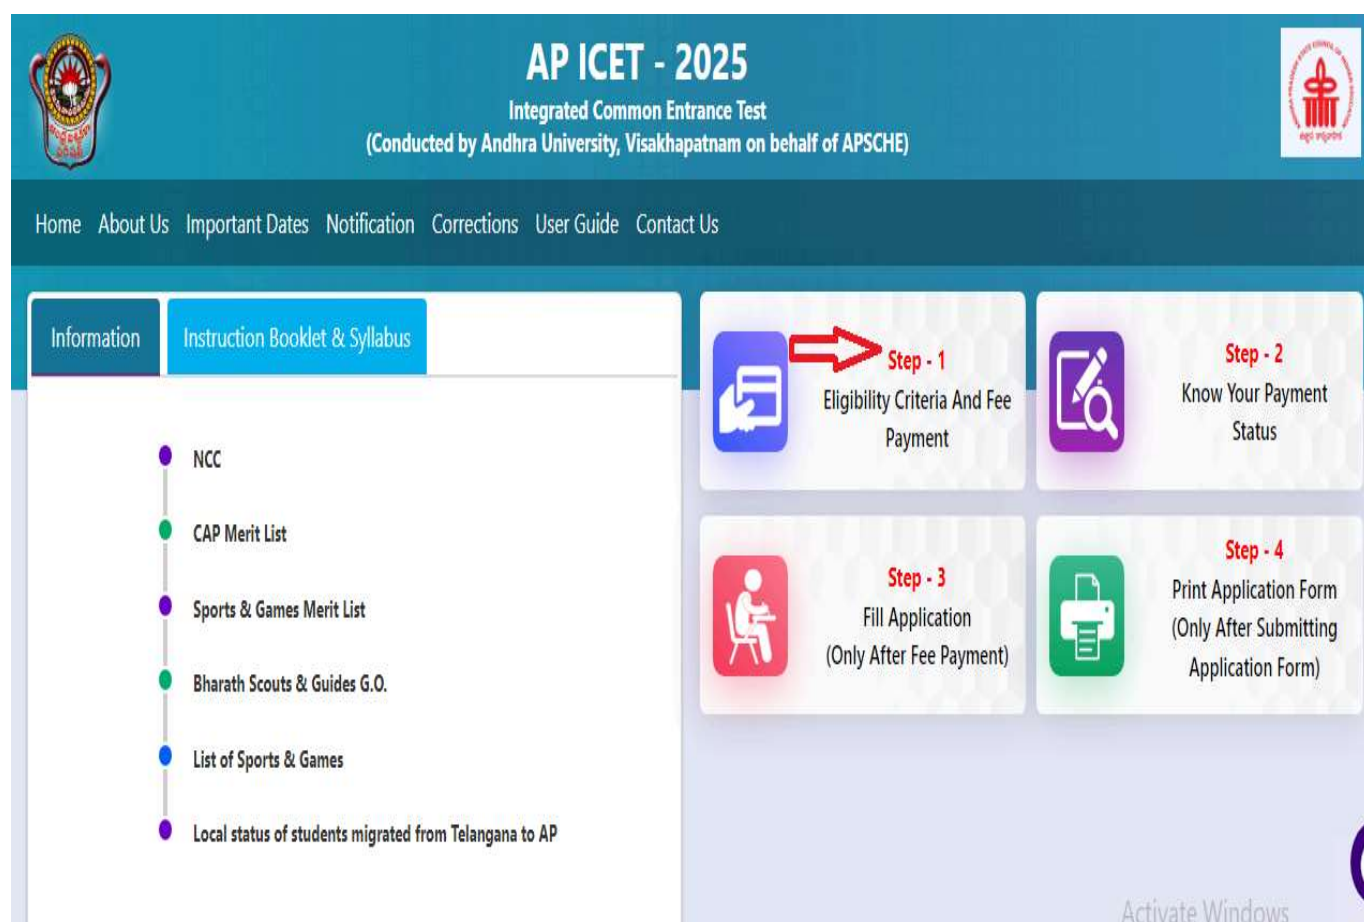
AP ICET - 2025
Integrated Common Entrance Test
(Conducted by Andhra University, Visakhapatnam on behalf of APSCHE)

Home About Us Important Dates Notification Corrections User Guide Contact Us

Information Instruction Booklet & Syllabus

NCC

CAP Merit List

Sports & Games Merit List

Bharath Scouts & Guides G.O.

List of Sports & Games

Local status of students migrated from Telangana to AP

Step - 1
Eligibility Criteria And Fee Payment

Step - 2
Know Your Payment Status

Step - 3
Fill Application
(Only After Fee Payment)

Step - 4
Print Application Form
(Only After Submitting Application Form)

Activate Windows